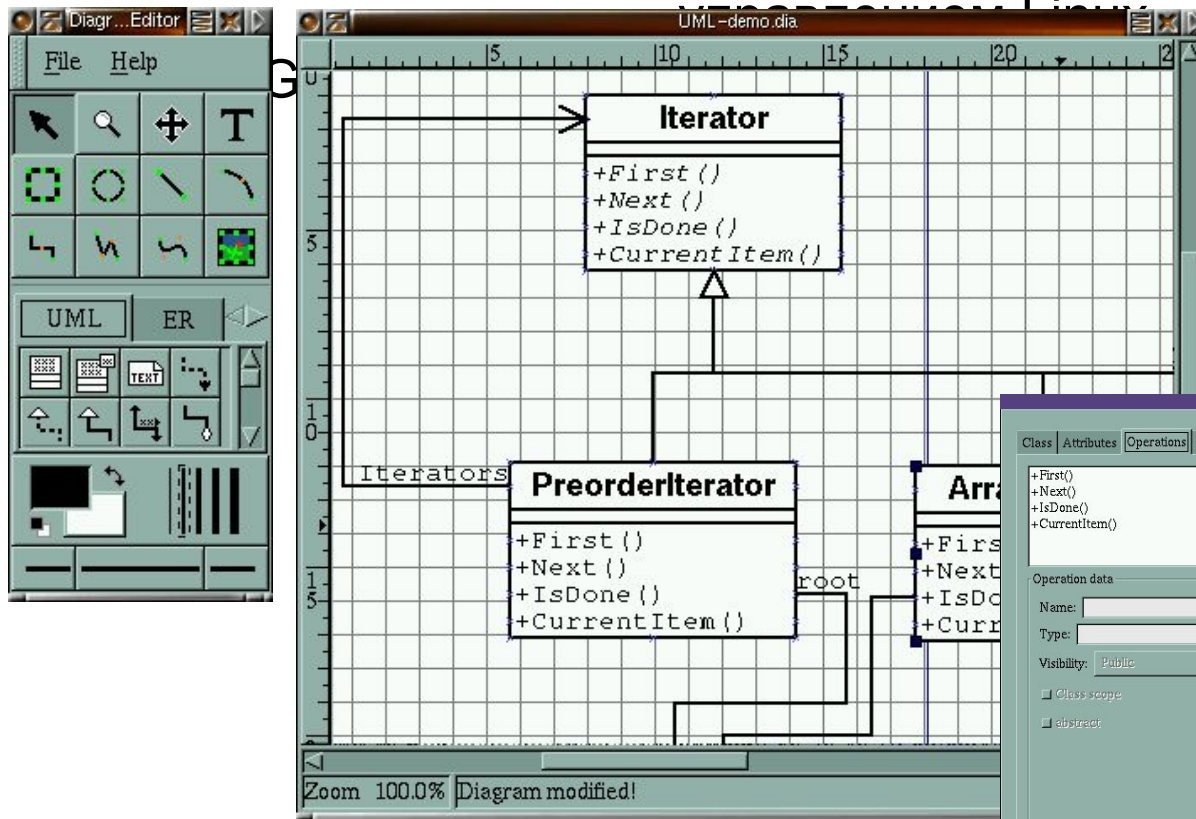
Diagr...Editor

File Help

UML ER

UML-demo.dia

управлением Linux

G

5 10 15 20 2

0

5

1 0

1 5

Iterator

+First()
+Next()
+IsDone()
+CurrentItem()

Iterators

PreorderIterator

+First()
+Next()
+IsDone()
+CurrentItem()

root

Arra

+Firs
+Next
+IsDo
+Curr

Class Attributes Operations

+First()
+Next()
+IsDone()
+CurrentItem()

Operation data

Name:

Type:

Visibility: Public

Class scope

abstract

Zoom 100.0% Diagram modified!